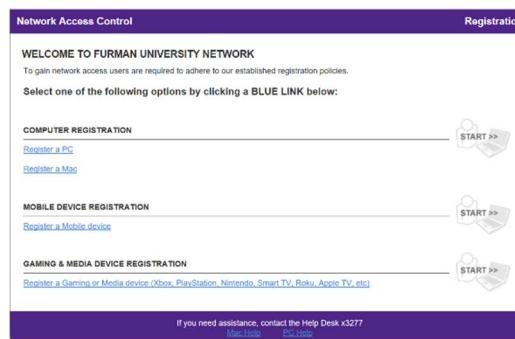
Network Access Control

Registratio

WELCOME TO FURMAN UNIVERSITY NETWORK

To gain network access users are required to adhere to our established registration policies.

Select one of the following options by clicking a BLUE LINK below:

COMPUTER REGISTRATION

START >>

Register a PC

Register a Mac

MOBILE DEVICE REGISTRATION

START >>

Register a Mobile device

GAMING & MEDIA DEVICE REGISTRATION

START >>

Register a Gaming or Media device (Xbox, PlayStation, Nintendo, Smart TV, Roku, Apple TV, etc)

If you need assistance, contact the Help Desk x3277

Mac Help PC Help